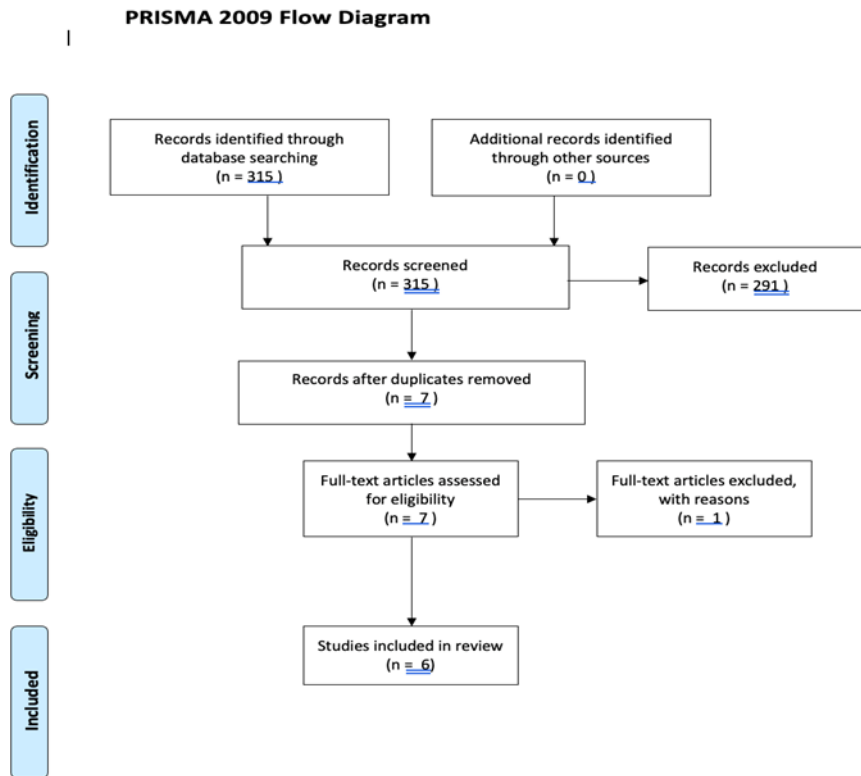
PRISMA 2009 Flow Diagram

Identification

Records identified through database searching
(n = 315 )

Additional records identified through other sources
(n = 0 )

Screening

Records screened
(n = 315 )

Records excluded
(n = 291 )

Records after duplicates removed
(n = 7 )

Eligibility

Full-text articles assessed for eligibility
(n = 7 )

Full-text articles excluded, with reasons
(n = 1 )

Included

Studies included in review
(n = 6)